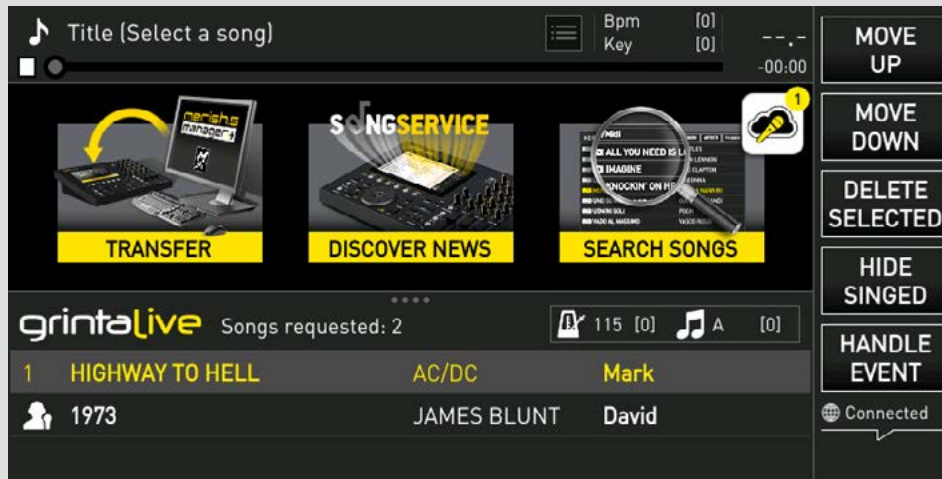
Title (Select a song)

Bpm [0]
Key [0]

--.-
-00:00

MOVE UP

MOVE DOWN

DELETE SELECTED

HIDE SINGED

HANDLE EVENT

Connected

merish5 manager

TRANSFER

SONGSERVICE

DISCOVER NEWS

ALL YOU NEED IS L

IMAGINE

KNOCKIN' ON HE

LENNON

CLAPTON

SEARCH SONGS

1

grintalive Songs requested: 2

115 [0] A [0]

| | | | |
|---|---|---|---|
| 1 | HIGHWAY TO HELL | AC/DC | Mark |
| | 1973 | JAMES BLUNT | David |